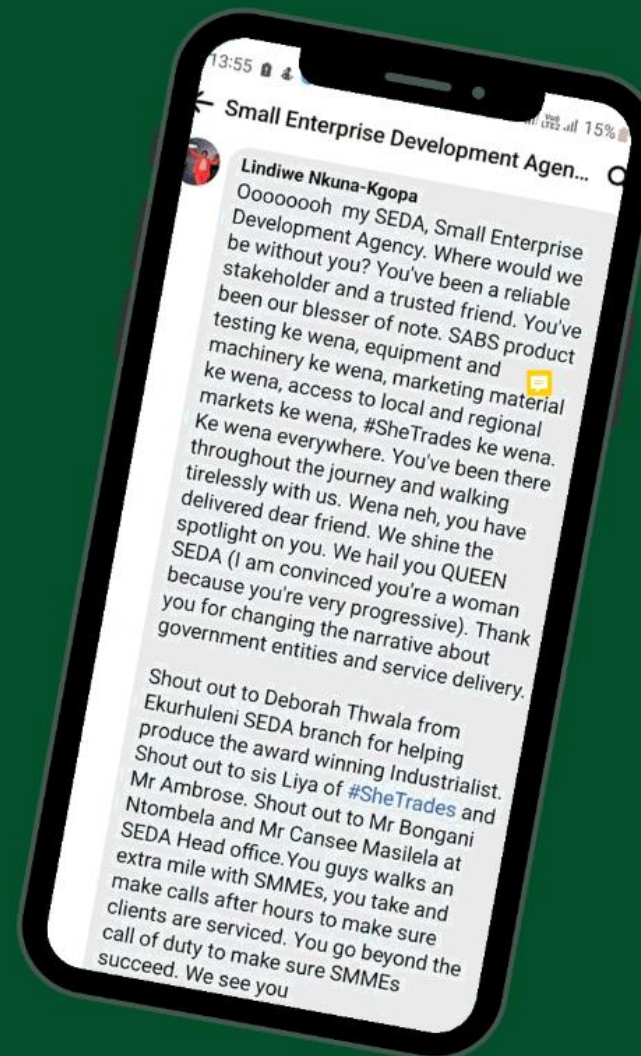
13:55

Vo LTE2 15%

Small Enterprise Development Agen...

Lindiwe Nkuna-Kgopa
Oooooooh my SEDA, Small Enterprise Development Agency. Where would we be without you? You've been a reliable stakeholder and a trusted friend. You've been our blesser of note. SABS product testing ke wena, equipment and machinery ke wena, marketing material ke wena, access to local and regional markets ke wena, #SheTrades ke wena. Ke wena everywhere. You've been there throughout the journey and walking tirelessly with us. Wena neh, you have delivered dear friend. We shine the spotlight on you. We hail you QUEEN SEDA (I am convinced you're a woman because you're very progressive). Thank you for changing the narrative about government entities and service delivery.

Shout out to Deborah Thwala from Ekurhuleni SEDA branch for helping produce the award winning Industrialist. Shout out to sis Liya of #SheTrades and Mr Ambrose. Shout out to Mr Bongani Ntombela and Mr Cansee Masilela at SEDA Head office.You guys walks an extra mile with SMMEs, you take and make calls after hours to make sure clients are serviced. You go beyond the call of duty to make sure SMMEs succeed. We see you